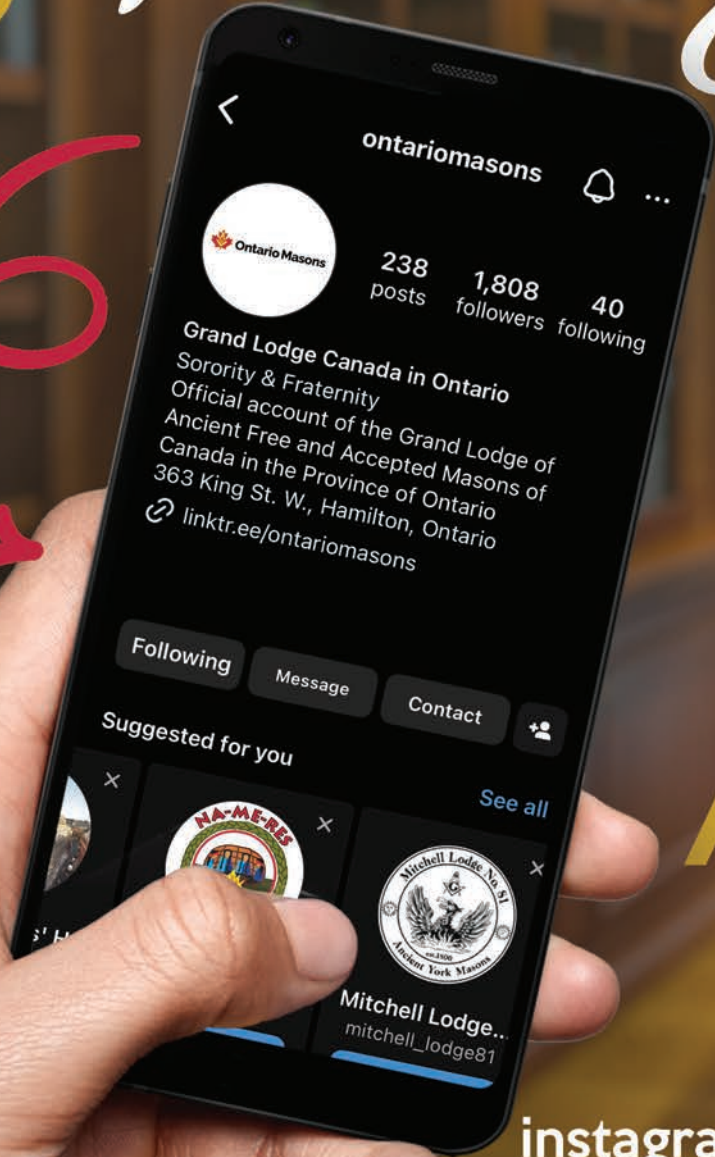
ontariomasons

Ontario Masons

238 posts

1,808 followers

40 following

Grand Lodge Canada in Ontario
Sorority & Fraternity
Official account of the Grand Lodge of Ancient Free and Accepted Masons of Canada in the Province of Ontario
363 King St. W., Hamilton, Ontario
linktr.ee/ontariomasons

Following
Message
Contact

Suggested for you

See all

NA-ME-RES

Mitchell Lodge No 81
Ancient York Masons

Mitchell Lodge...
mitchell_lodge81

s' H

instagra